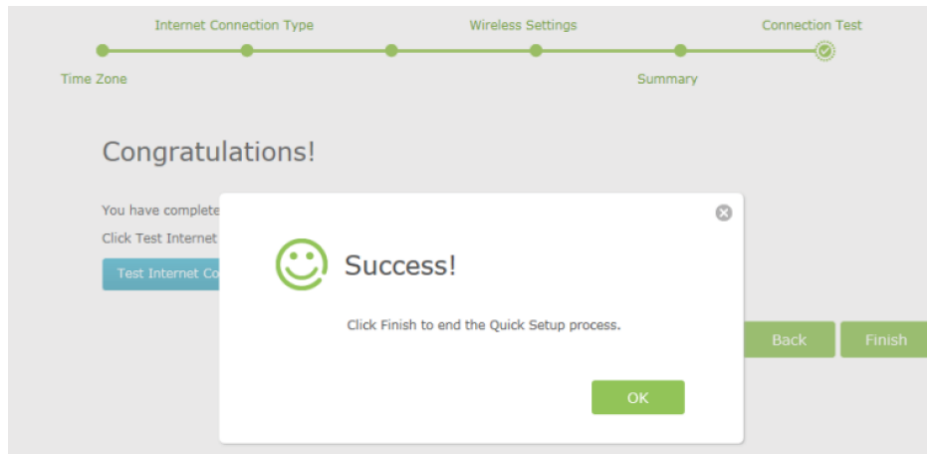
Internet Connection Type
Wireless Settings
Connection Test
Time Zone
Summary

Congratulations!

You have complete
Click Test Internet
Test Internet Co

Success!

Click Finish to end the Quick Setup process.

OK

Back
Finish